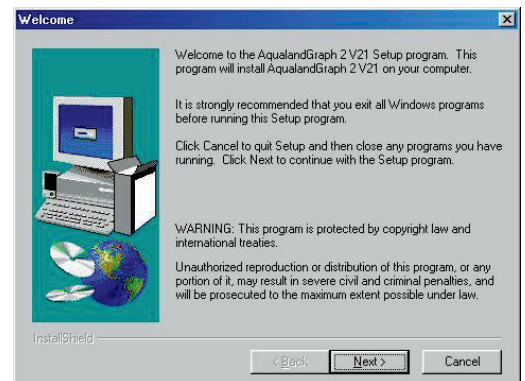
Welcome

Welcome to the AqualandGraph 2 V21 Setup program. This program will install AqualandGraph 2 V21 on your computer.

It is strongly recommended that you exit all Windows programs before running this Setup program.

Click Cancel to quit Setup and then close any programs you have running. Click Next to continue with the Setup program.

WARNING: This program is protected by copyright law and international treaties.

Unauthorized reproduction or distribution of this program, or any portion of it, may result in severe civil and criminal penalties, and will be prosecuted to the maximum extent possible under law.

InstallShield

< Back

Next >

Cancel